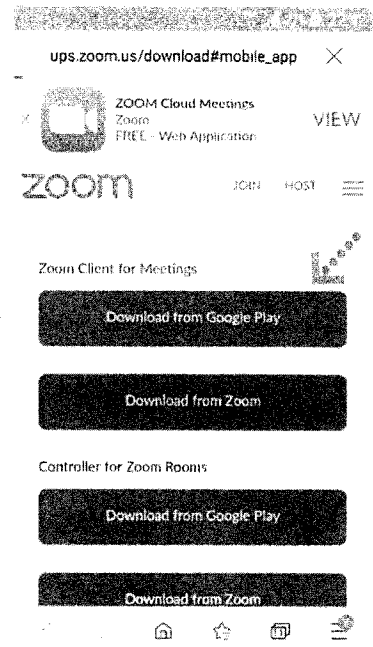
ups.zoom.us/download#mobile_app ×

ZOOM Cloud Meetings
Zoom
FREE - Web Application
VIEW

zoom JOIN HOST

Zoom Client for Meetings

Download from Google Play

Download from Zoom

Controller for Zoom Rooms

Download from Google Play

Download from Zoom